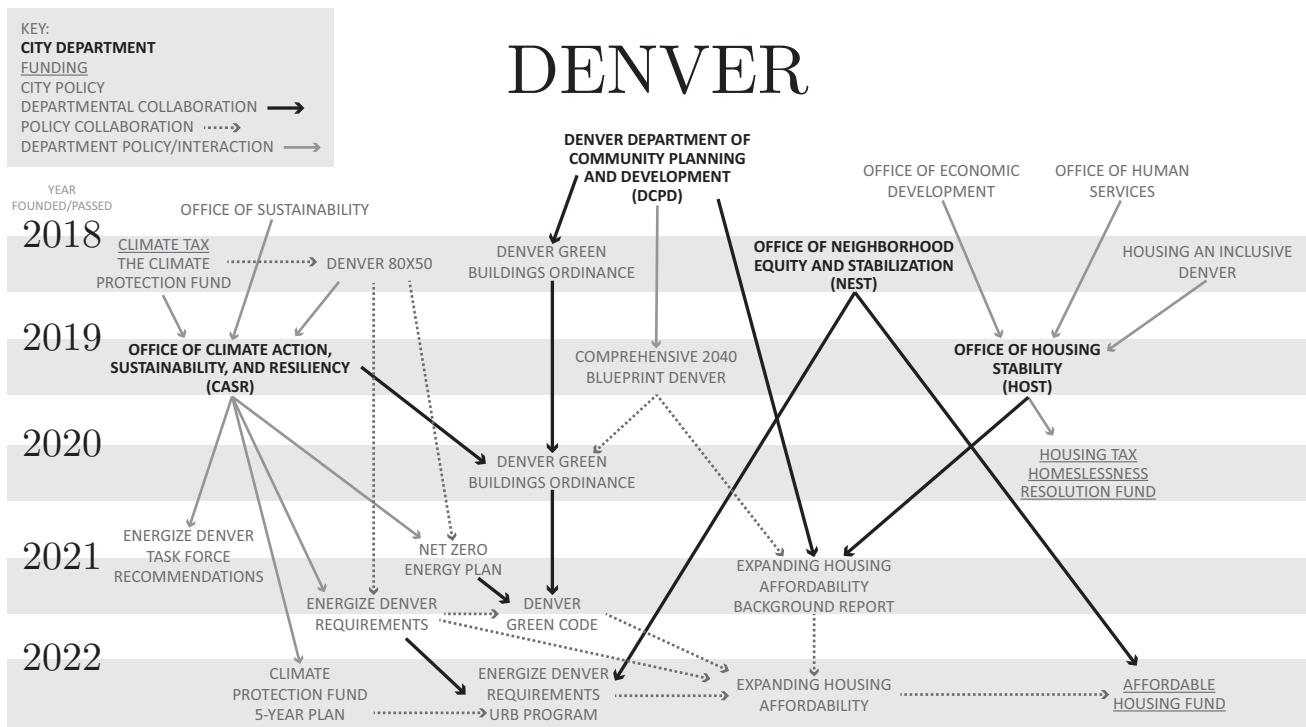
KEY:
**CITY DEPARTMENT**
FUNDING
CITY POLICY
DEPARTMENTAL COLLABORATION
POLICY COLLABORATION
DEPARTMENT POLICY/INTERACTION

DENVER

YEAR FOUNDED/PASSED

2018
2019
2020
2021
2022

OFFICE OF SUSTAINABILITY

CLIMATE TAX
THE CLIMATE PROTECTION FUND

DENVER 80X50

**DENVER DEPARTMENT OF COMMUNITY PLANNING AND DEVELOPMENT (DCPD)**

DENVER GREEN BUILDINGS ORDINANCE

OFFICE OF ECONOMIC DEVELOPMENT

OFFICE OF HUMAN SERVICES

**OFFICE OF NEIGHBORHOOD EQUITY AND STABILIZATION (NEST)**

HOUSING AN INCLUSIVE DENVER

**OFFICE OF CLIMATE ACTION, SUSTAINABILITY, AND RESILIENCY (CASR)**

COMPREHENSIVE 2040 BLUEPRINT DENVER

**OFFICE OF HOUSING STABILITY (HOST)**

DENVER GREEN BUILDINGS ORDINANCE

HOUSING TAX
HOMESLESSNESS RESOLUTION FUND

ENERGIZE DENVER TASK FORCE RECOMMENDATIONS

NET ZERO ENERGY PLAN

EXPANDING HOUSING AFFORDABILITY BACKGROUND REPORT

ENERGIZE DENVER REQUIREMENTS

DENVER GREEN CODE

CLIMATE PROTECTION FUND 5-YEAR PLAN

ENERGIZE DENVER REQUIREMENTS
URB PROGRAM

EXPANDING HOUSING AFFORDABILITY

AFFORDABLE HOUSING FUND